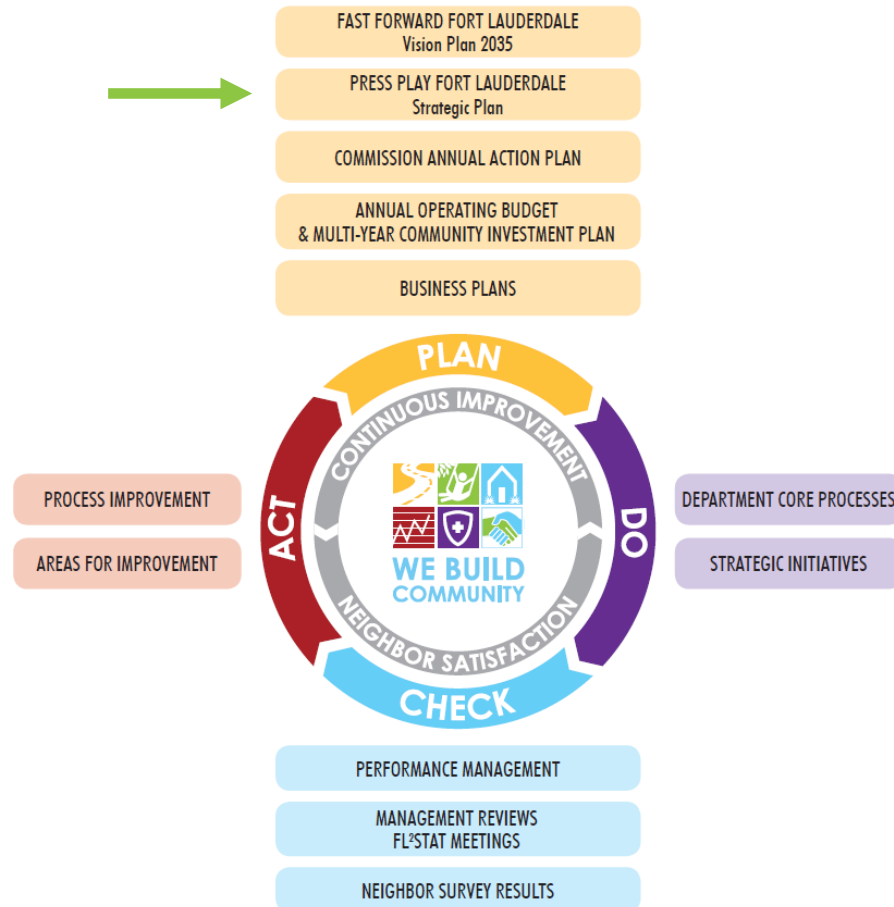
FAST FORWARD FORT LAUDERDALE
Vision Plan 2035

PRESS PLAY FORT LAUDERDALE
Strategic Plan

COMMISSION ANNUAL ACTION PLAN

ANNUAL OPERATING BUDGET
& MULTI-YEAR COMMUNITY INVESTMENT PLAN

BUSINESS PLANS

PLAN

CONTINUOUS IMPROVEMENT

PROCESS IMPROVEMENT

AREAS FOR IMPROVEMENT

ACT

WE BUILD COMMUNITY

DO

DEPARTMENT CORE PROCESSES

STRATEGIC INITIATIVES

NEIGHBOR SATISFACTION

CHECK

PERFORMANCE MANAGEMENT

MANAGEMENT REVIEWS
FL$^2$STAT MEETINGS

NEIGHBOR SURVEY RESULTS